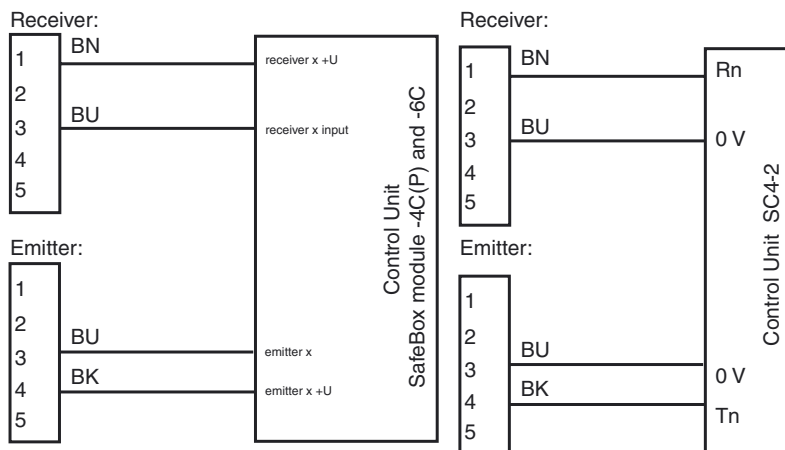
Receiver:
1
2
3
4
5
BN
BU

Emitter:
1
2
3
4
5
BU
BK

receiver x +U
receiver x input
emitter x
emitter x +U

Control Unit
SafeBox module -4C(P) and -6C

Receiver:
1
2
3
4
5
BN
BU
Rn
0 V

Emitter:
1
2
3
4
5
BU
BK
0 V
Tn

Control Unit SC4-2